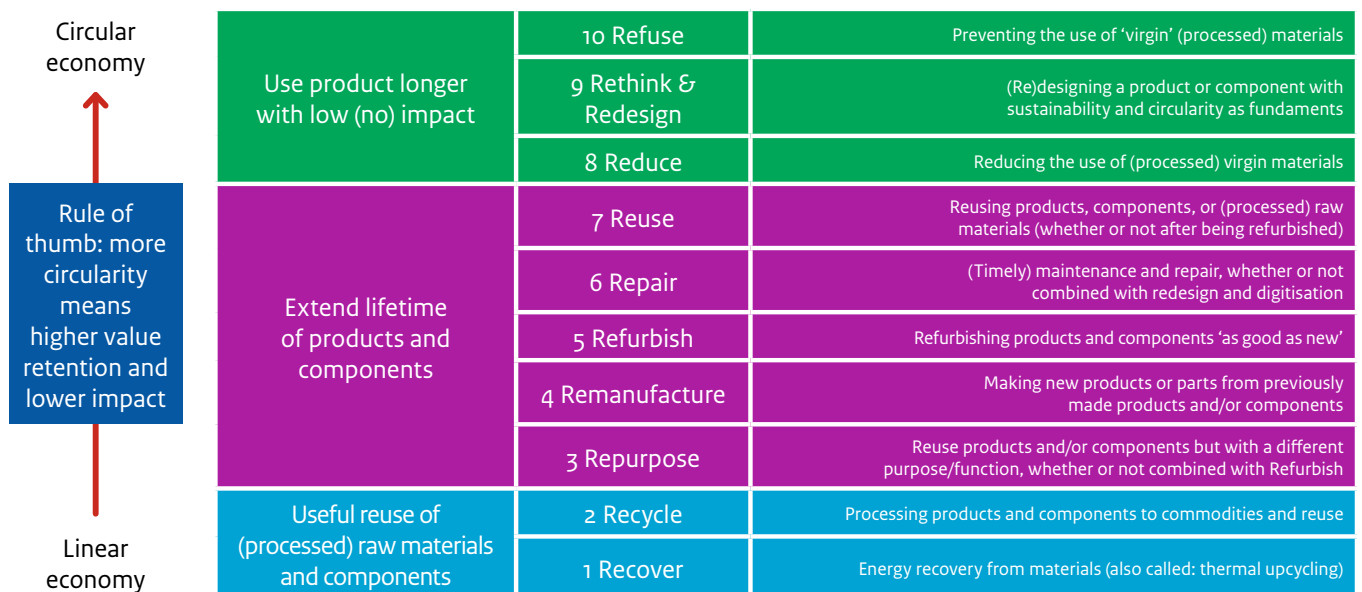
Circular economy

Rule of thumb: more circularity means higher value retention and lower impact

Linear economy

| | | |
|---|---|---|
| Use product longer with low (no) impact | 10 Refuse | Preventing the use of 'virgin' (processed) materials |
| | 9 Rethink & Redesign | (Re)designing a product or component with sustainability and circularity as fundaments |
| | 8 Reduce | Reducing the use of (processed) virgin materials |
| Extend lifetime of products and components | 7 Reuse | Reusing products, components, or (processed) raw materials (whether or not after being refurbished) |
| | 6 Repair | (Timely) maintenance and repair, whether or not combined with redesign and digitisation |
| | 5 Refurbish | Refurbishing products and components 'as good as new' |
| | 4 Remanufacture | Making new products or parts from previously made products and/or components |
| | 3 Repurpose | Reuse products and/or components but with a different purpose/function, whether or not combined with Refurbish |
| Useful reuse of (processed) raw materials and components | 2 Recycle | Processing products and components to commodities and reuse |
| | 1 Recover | Energy recovery from materials (also called: thermal upcycling) |